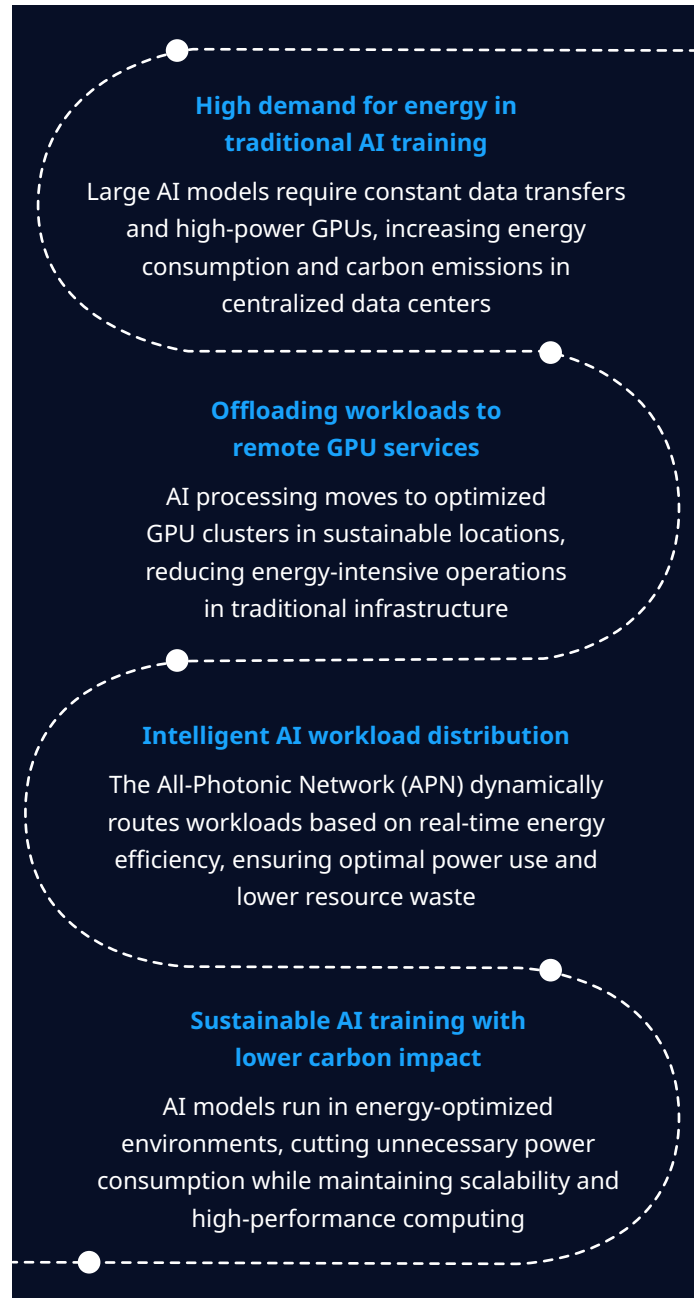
High demand for energy in traditional AI training

Large AI models require constant data transfers and high-power GPUs, increasing energy consumption and carbon emissions in centralized data centers

Offloading workloads to remote GPU services

AI processing moves to optimized GPU clusters in sustainable locations, reducing energy-intensive operations in traditional infrastructure

Intelligent AI workload distribution

The All-Photonic Network (APN) dynamically routes workloads based on real-time energy efficiency, ensuring optimal power use and lower resource waste

Sustainable AI training with lower carbon impact

AI models run in energy-optimized environments, cutting unnecessary power consumption while maintaining scalability and high-performance computing